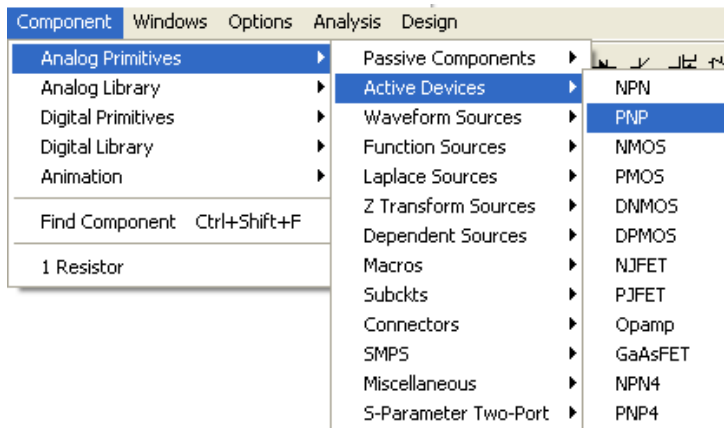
Component Windows Options Analysis Design

Analog Primitives
Analog Library
Digital Primitives
Digital Library
Animation
Find Component Ctrl+Shift+F
1 Resistor

Passive Components
Active Devices
Waveform Sources
Function Sources
Laplace Sources
Z Transform Sources
Dependent Sources
Macros
Subckts
Connectors
SMPS
Miscellaneous
S-Parameter Two-Port

NPN
PNP
NMOS
PMOS
DNMOS
DPMOS
NJFET
PJFET
Opamp
GaAsFET
NPN4
PNP4